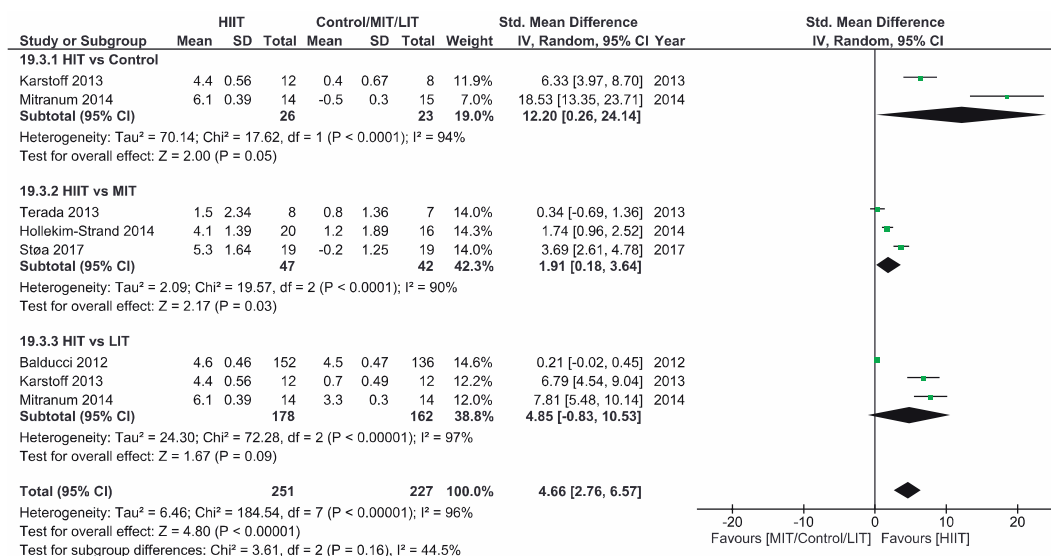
| Study or Subgroup | HIIT Mean | HIIT SD | HIIT Total | Control/MIT/LIT Mean | Control/MIT/LIT SD | Control/MIT/LIT Total | Weight | Std. Mean Difference IV, Random, 95% CI | Year |
|---|---|---|---|---|---|---|---|---|---|
| **19.3.1 HIT vs Control** | | | | | | | | | |
| Karstoff 2013 | 4.4 | 0.56 | 12 | 0.4 | 0.67 | 8 | 11.9% | 6.33 [3.97, 8.70] | 2013 |
| Mitranum 2014 | 6.1 | 0.39 | 14 | -0.5 | 0.3 | 15 | 7.0% | 18.53 [13.35, 23.71] | 2014 |
| **Subtotal (95% CI)** | | | **26** | | | **23** | **19.0%** | **12.20 [0.26, 24.14]** | |
| Heterogeneity: Tau² = 70.14; Chi² = 17.62, df = 1 (P < 0.0001); I² = 94% | | | | | | | | | |
| Test for overall effect: Z = 2.00 (P = 0.05) | | | | | | | | | |
| **19.3.2 HIIT vs MIT** | | | | | | | | | |
| Terada 2013 | 1.5 | 2.34 | 8 | 0.8 | 1.36 | 7 | 14.0% | 0.34 [-0.69, 1.36] | 2013 |
| Hollekim-Strand 2014 | 4.1 | 1.39 | 20 | 1.2 | 1.89 | 16 | 14.3% | 1.74 [0.96, 2.52] | 2014 |
| Støa 2017 | 5.3 | 1.64 | 19 | -0.2 | 1.25 | 19 | 14.0% | 3.69 [2.61, 4.78] | 2017 |
| **Subtotal (95% CI)** | | | **47** | | | **42** | **42.3%** | **1.91 [0.18, 3.64]** | |
| Heterogeneity: Tau² = 2.09; Chi² = 19.57, df = 2 (P < 0.0001); I² = 90% | | | | | | | | | |
| Test for overall effect: Z = 2.17 (P = 0.03) | | | | | | | | | |
| **19.3.3 HIT vs LIT** | | | | | | | | | |
| Balducci 2012 | 4.6 | 0.46 | 152 | 4.5 | 0.47 | 136 | 14.6% | 0.21 [-0.02, 0.45] | 2012 |
| Karstoff 2013 | 4.4 | 0.56 | 12 | 0.7 | 0.49 | 12 | 12.2% | 6.79 [4.54, 9.04] | 2013 |
| Mitranum 2014 | 6.1 | 0.39 | 14 | 3.3 | 0.3 | 14 | 12.0% | 7.81 [5.48, 10.14] | 2014 |
| **Subtotal (95% CI)** | | | **178** | | | **162** | **38.8%** | **4.85 [-0.83, 10.53]** | |
| Heterogeneity: Tau² = 24.30; Chi² = 72.28, df = 2 (P < 0.00001); I² = 97% | | | | | | | | | |
| Test for overall effect: Z = 1.67 (P = 0.09) | | | | | | | | | |
| **Total (95% CI)** | | | **251** | | | **227** | **100.0%** | **4.66 [2.76, 6.57]** | |

Heterogeneity: Tau² = 6.46; Chi² = 184.54, df = 7 (P < 0.00001); I² = 96%
Test for overall effect: Z = 4.80 (P < 0.00001)
Test for subgroup differences: Chi² = 3.61, df = 2 (P = 0.16), I² = 44.5%

Std. Mean Difference
IV, Random, 95% CI

-20 -10 0 10 20
Favours [MIT/Control/LIT] Favours [HIIT]